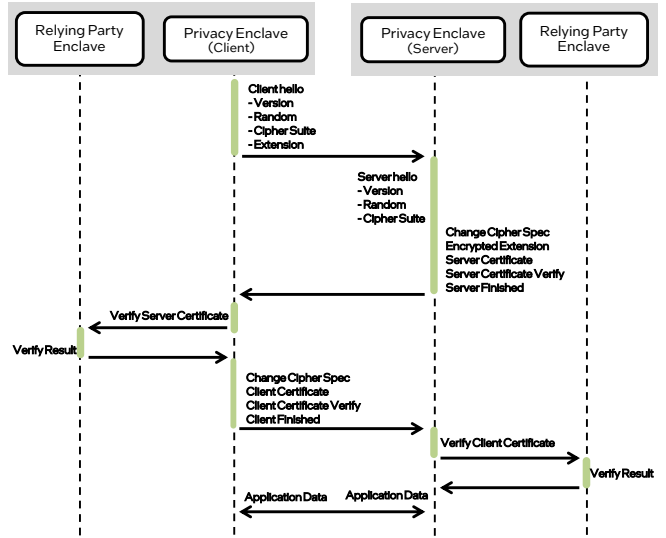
Relying Party Enclave

Privacy Enclave (Client)

Privacy Enclave (Server)

Relying Party Enclave

Client hello
- Version
- Random
- Cipher Suite
- Extension

Server hello
- Version
- Random
- Cipher Suite

Change Cipher Spec
Encrypted Extension
Server Certificate
Server Certificate Verify
Server Finished

Verify Server Certificate

Verify Result

Change Cipher Spec
Client Certificate
Client Certificate Verify
Client Finished

Verify Client Certificate

Verify Result

Application Data

Application Data